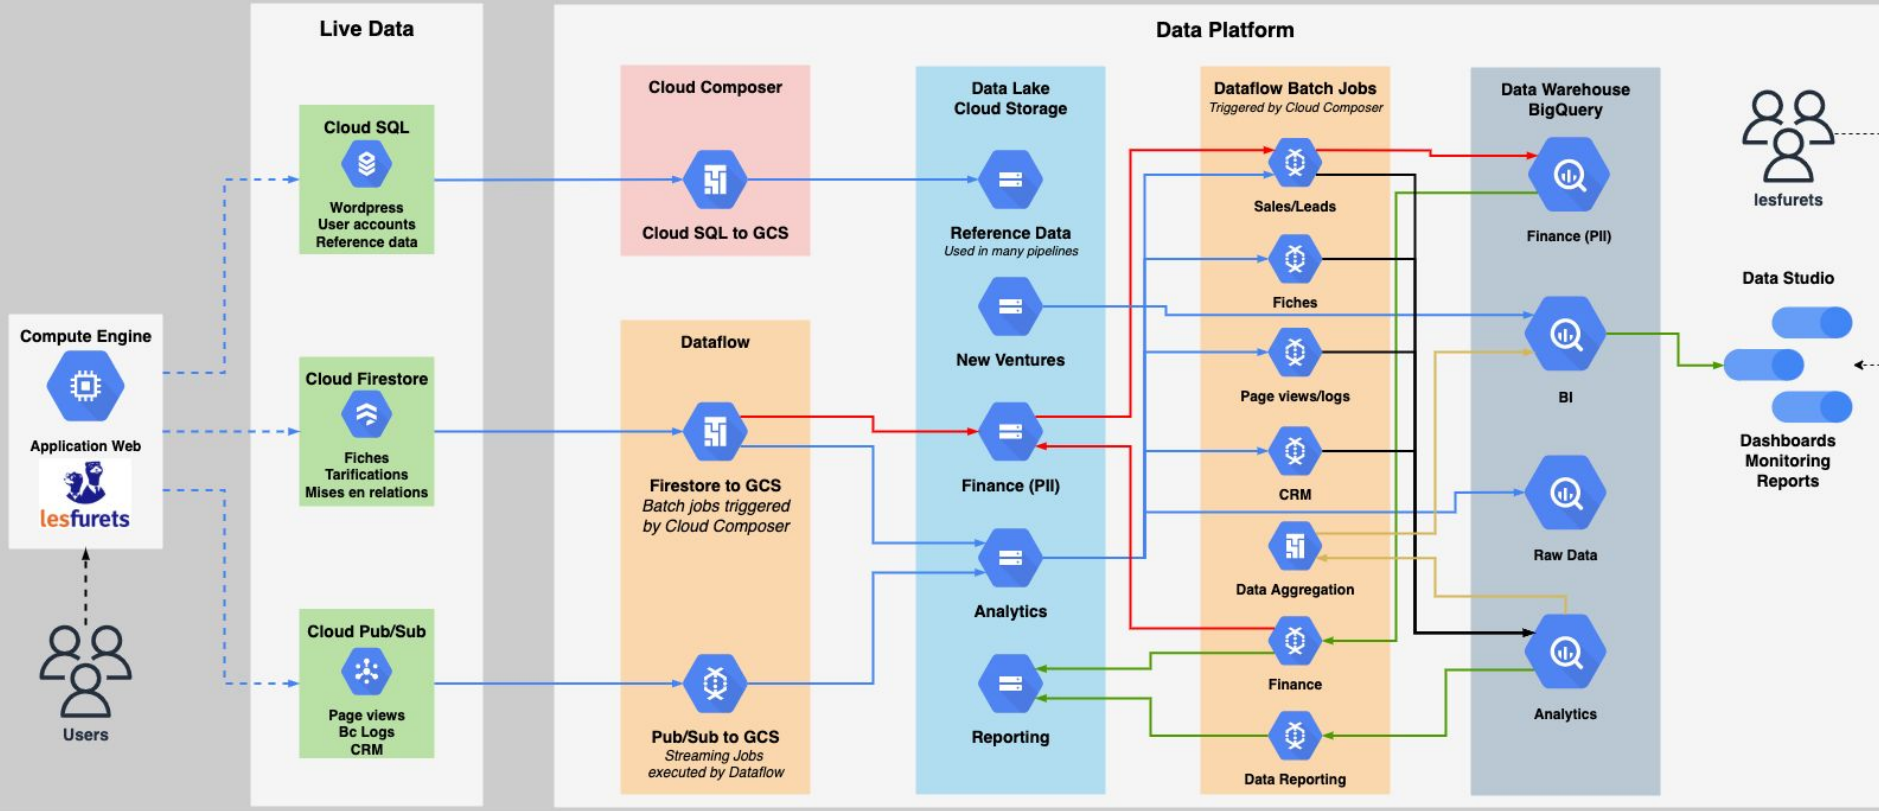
Compute Engine

Application Web

lesfurets

Users

Live Data

Cloud SQL

Wordpress
User accounts
Reference data

Cloud Firestore

Fiches
Tarifications
Mises en relations

Cloud Pub/Sub

Page views
Bc Logs
CRM

Data Platform

Cloud Composer

Cloud SQL to GCS

Dataflow

Firestore to GCS
Batch jobs triggered by Cloud Composer

Pub/Sub to GCS
Streaming Jobs executed by Dataflow

Data Lake
Cloud Storage

Reference Data
Used in many pipelines

New Ventures

Finance (PII)

Analytics

Reporting

Dataflow Batch Jobs
Triggered by Cloud Composer

Sales/Leads

Fiches

Page views/logs

CRM

Data Aggregation

Finance

Data Reporting

Data Warehouse
BigQuery

Finance (PII)

BI

Raw Data

Analytics

lesfurets

Data Studio

Dashboards
Monitoring
Reports